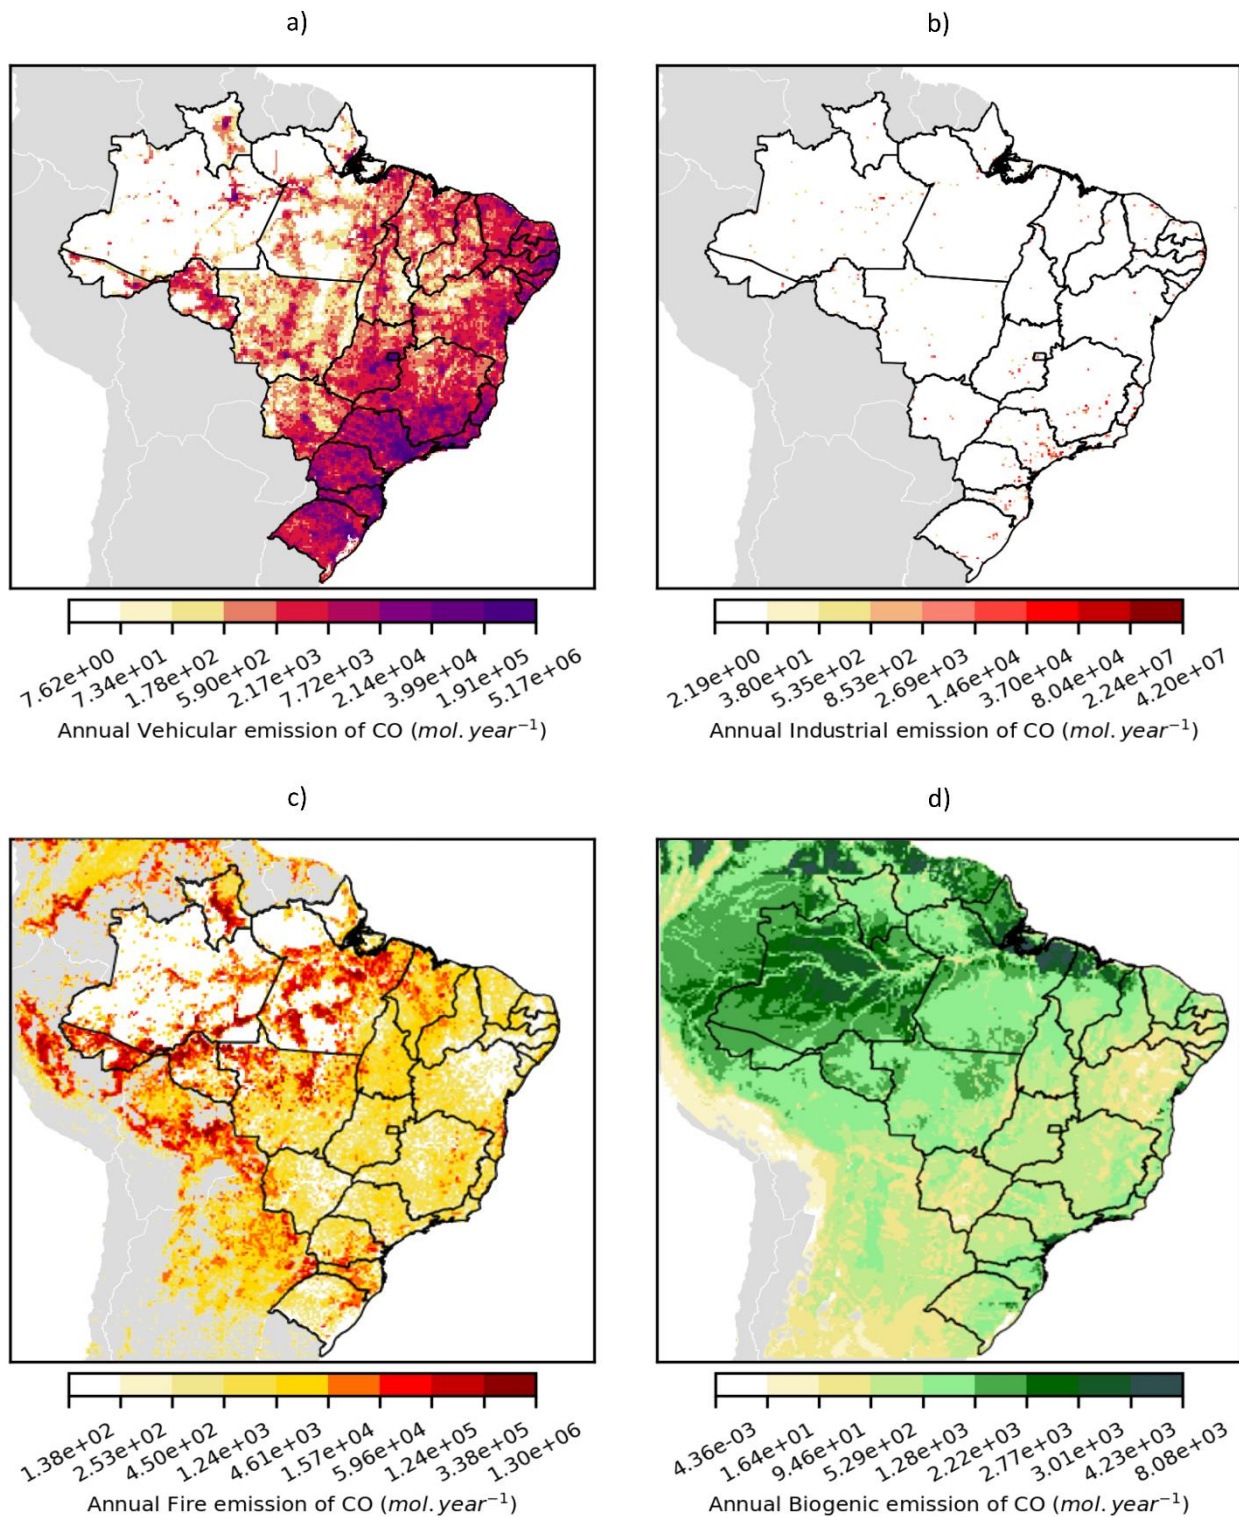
a)

7.62e+00 7.34e+01 1.78e+02 5.90e+02 2.17e+03 7.72e+03 2.14e+04 3.99e+04 1.91e+05 5.17e+06

Annual Vehicular emission of CO ($mol.year^{-1}$)

b)

2.19e+00 3.80e+01 5.35e+02 8.53e+02 2.69e+03 1.46e+04 3.70e+04 8.04e+04 2.24e+07 4.20e+07

Annual Industrial emission of CO ($mol.year^{-1}$)

c)

1.38e+02 2.53e+02 4.50e+02 1.24e+03 4.61e+03 1.57e+04 5.96e+04 1.24e+05 3.38e+05 1.30e+06

Annual Fire emission of CO ($mol.year^{-1}$)

d)

4.36e-03 1.64e+01 9.46e+01 5.29e+02 1.28e+03 2.22e+03 2.77e+03 3.01e+03 4.23e+03 8.08e+03

Annual Biogenic emission of CO ($mol.year^{-1}$)